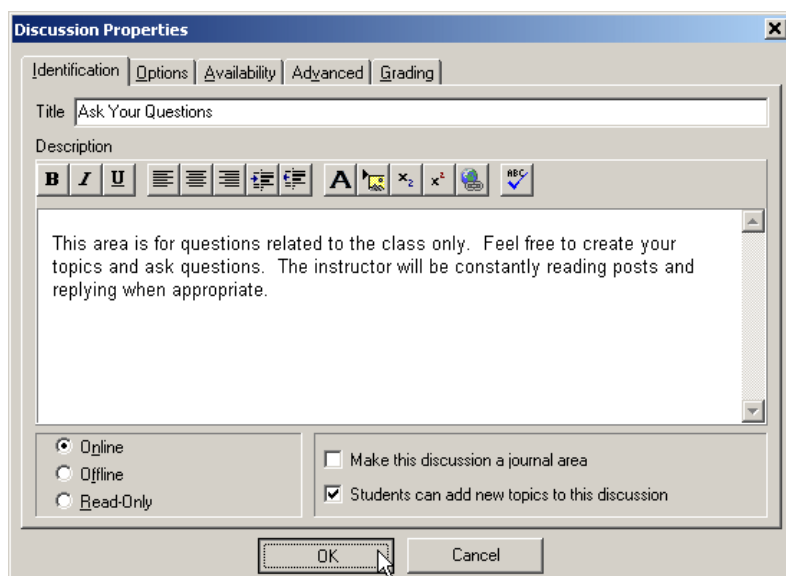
Discussion Properties

Identification | Options | Availability | Advanced | Grading

Title Ask Your Questions

Description

B I U A

This area is for questions related to the class only. Feel free to create your topics and ask questions. The instructor will be constantly reading posts and replying when appropriate.

Online
Offline
Read-Only

Make this discussion a journal area
Students can add new topics to this discussion

OK Cancel